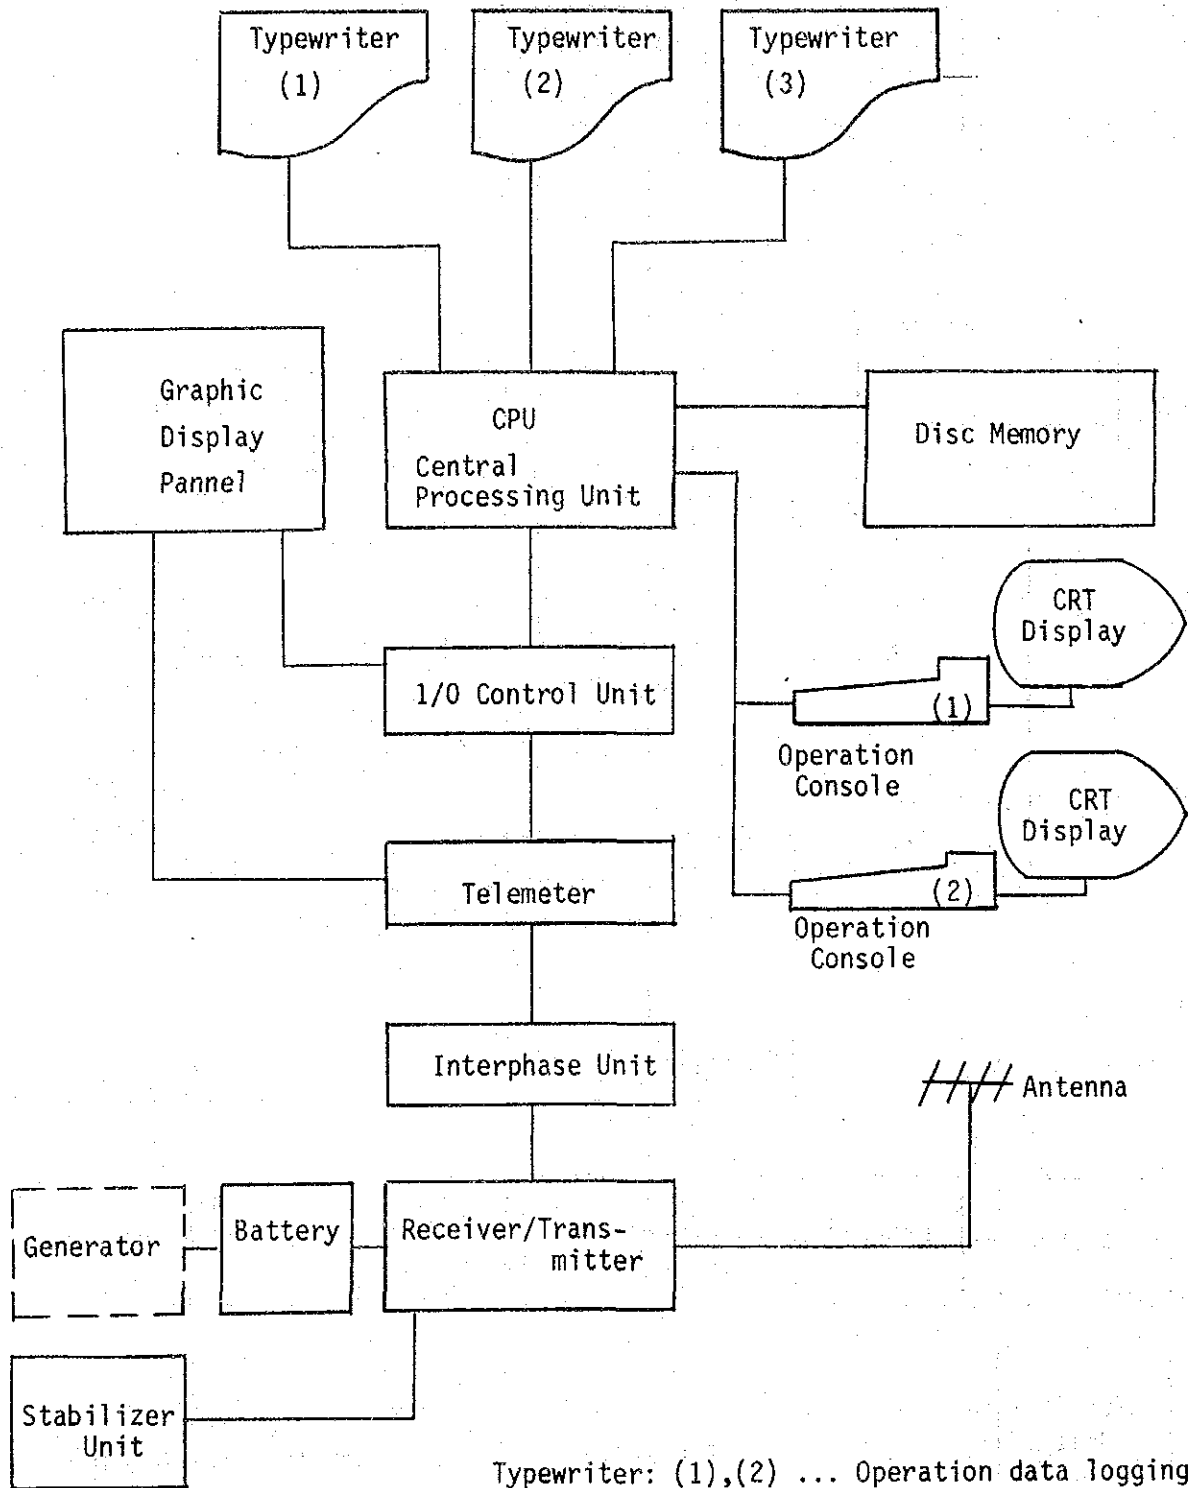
Typewriter (1)

Typewriter (2)

Typewriter (3)

Graphic Display Pannel

CPU
Central Processing Unit

Disc Memory

CRT Display

1/0 Control Unit

(1)

Operation Console

CRT Display

Telemeter

(2)

Operation Console

Interphase Unit

Antenna

Generator

Battery

Receiver/Transmitter

Stabilizer Unit

Typewriter: (1),(2) ... Operation data logging